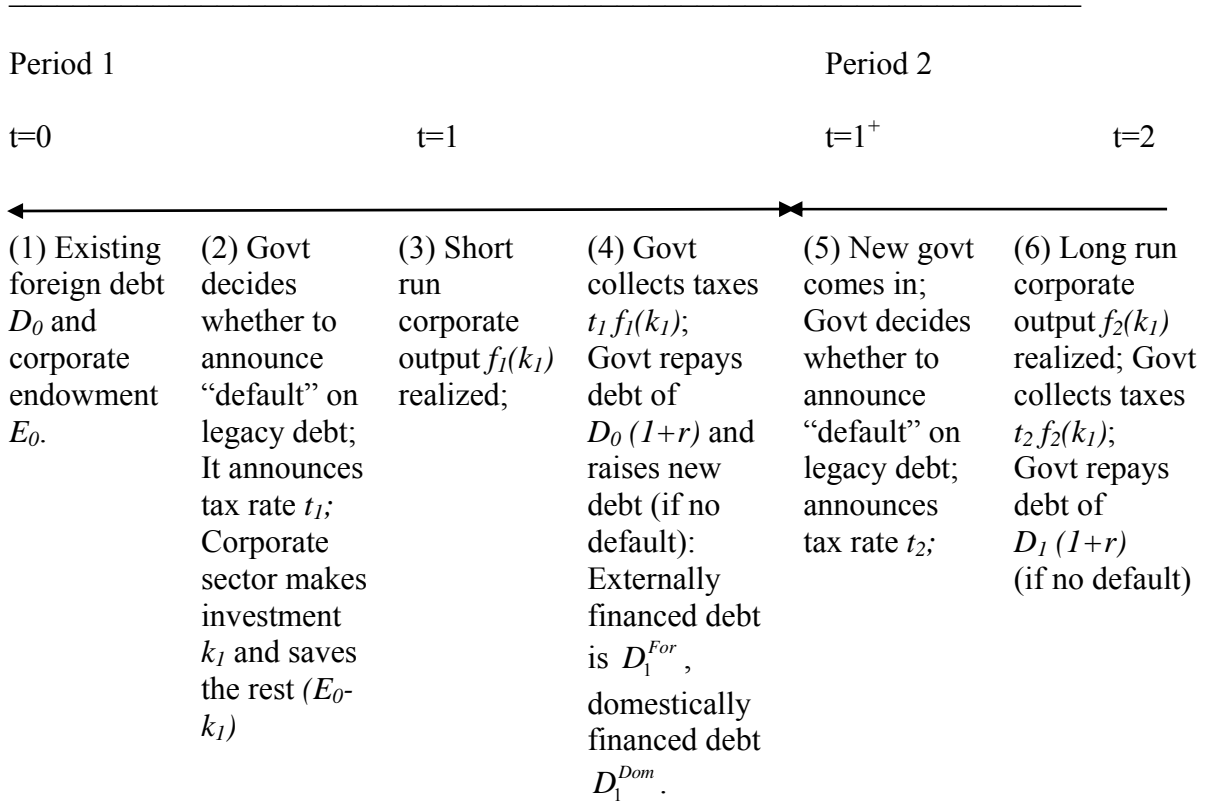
Period 1

Period 2

t=0

t=1

$t=1^+$

t=2

(1) Existing foreign debt $D_0$ and corporate endowment $E_0$.

(2) Govt decides whether to announce "default" on legacy debt; It announces tax rate $t_1$; Corporate sector makes investment $k_1$ and saves the rest $(E_0-k_1)$

(3) Short run corporate output $f_1(k_1)$ realized;

(4) Govt collects taxes $t_1 f_1(k_1)$; Govt repays debt of $D_0 (1+r)$ and raises new debt (if no default): Externally financed debt is $D_1^{For}$, domestically financed debt $D_1^{Dom}$.

(5) New govt comes in; Govt decides whether to announce "default" on legacy debt; announces tax rate $t_2$;

(6) Long run corporate output $f_2(k_1)$ realized; Govt collects taxes $t_2 f_2(k_1)$; Govt repays debt of $D_1 (1+r)$ (if no default)